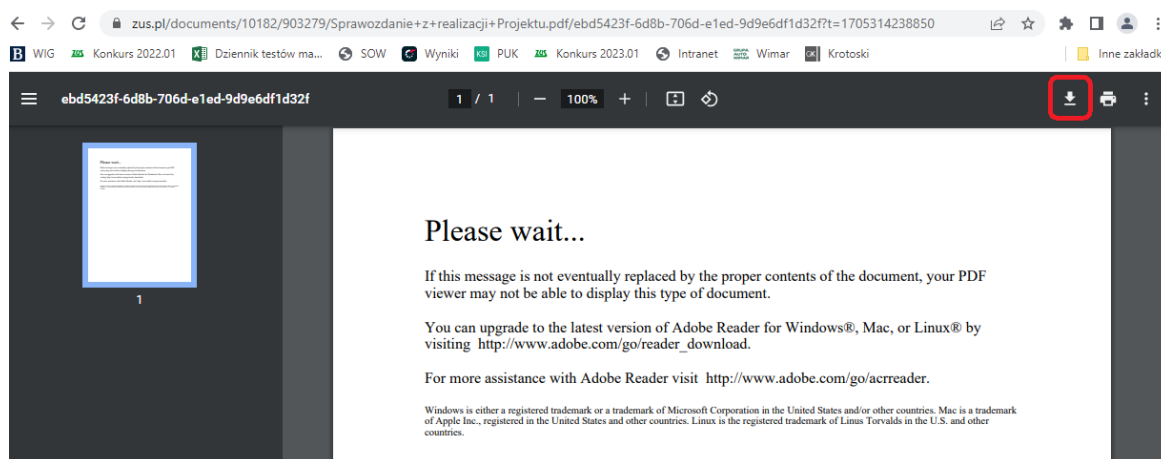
zus.pl/documents/10182/903279/Sprawozdanie+z+realizacji+Projektu.pdf/ebd5423f-6d8b-706d-e1ed-9d9e6df1d32f?t=1705314238850

WIG Konkurs 2022.01 Dziennik testów ma... SOW Wyniki PUK Konkurs 2023.01 Intranet Wimar Krotoski Inne zakładk

ebd5423f-6d8b-706d-e1ed-9d9e6df1d32f 1 / 1 100%

1

Please wait...

If this message is not eventually replaced by the proper contents of the document, your PDF viewer may not be able to display this type of document.

You can upgrade to the latest version of Adobe Reader for Windows®, Mac, or Linux® by visiting http://www.adobe.com/go/reader_download.

For more assistance with Adobe Reader visit http://www.adobe.com/go/acrreader.

Windows is either a registered trademark or a trademark of Microsoft Corporation in the United States and/or other countries. Mac is a trademark of Apple Inc., registered in the United States and other countries. Linux is the registered trademark of Linus Torvalds in the U.S. and other countries.